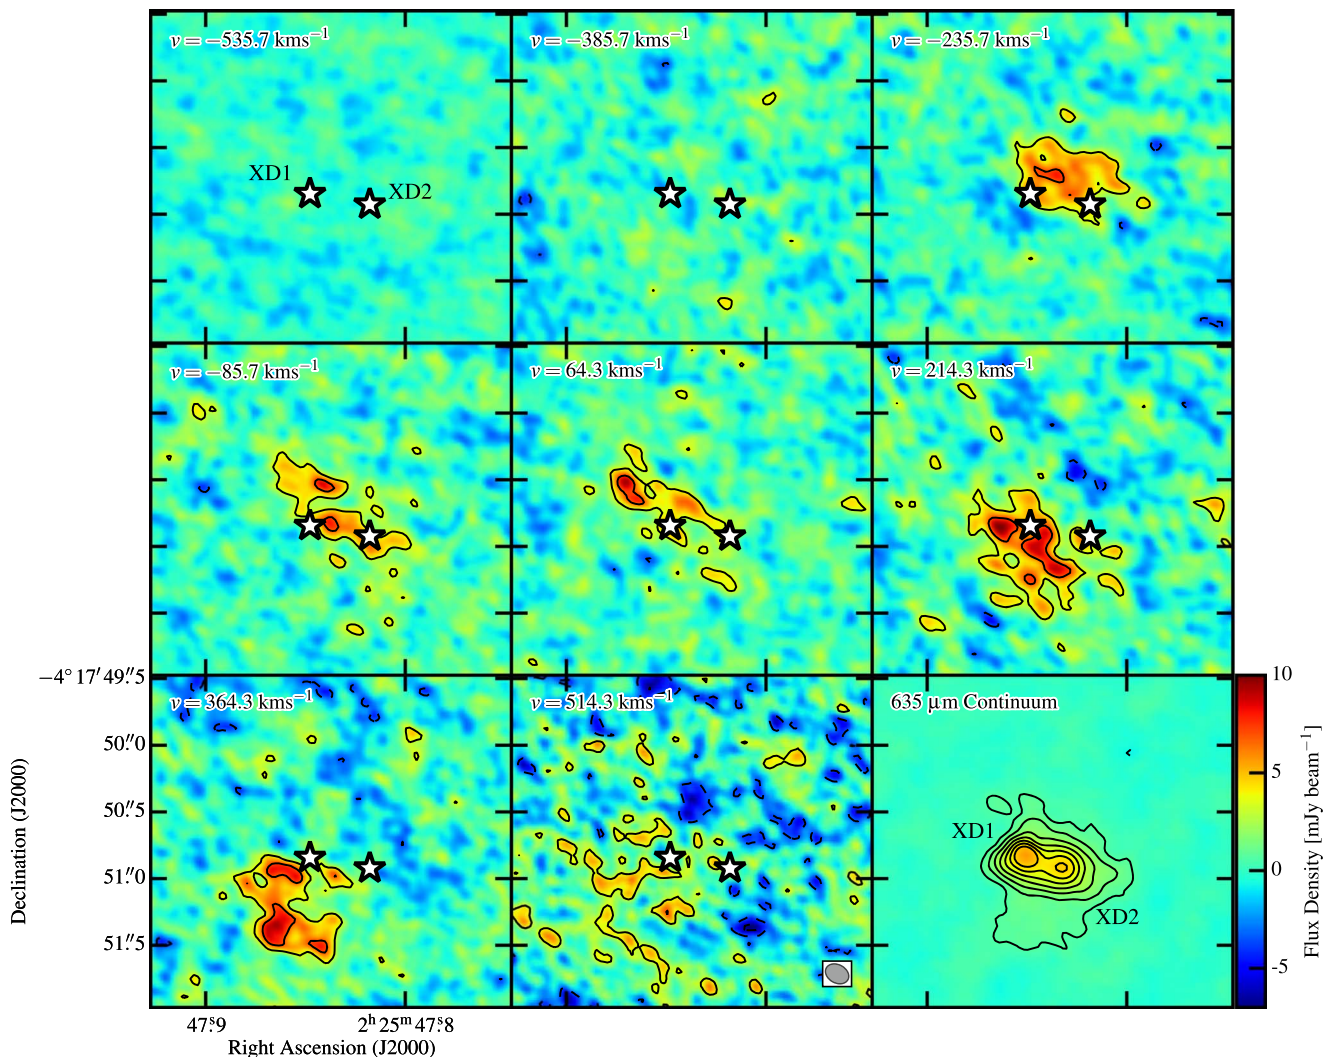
$v = -535.7$ kms$^{-1}$

XD1

XD2

$v = -385.7$ kms$^{-1}$

$v = -235.7$ kms$^{-1}$

$v = -85.7$ kms$^{-1}$

$v = 64.3$ kms$^{-1}$

$v = 214.3$ kms$^{-1}$

$-4^\circ 17' 49''\!.5$

$v = 364.3$ kms$^{-1}$

$v = 514.3$ kms$^{-1}$

635 µm Continuum

XD1

XD2

$50''\!.0$

$50''\!.5$

$51''\!.0$

$51''\!.5$

Declination (J2000)

$47^s\!.9$

$2^h 25^m 47^s\!.8$

Right Ascension (J2000)

10

5

0

-5

Flux Density [mJy beam$^{-1}$]